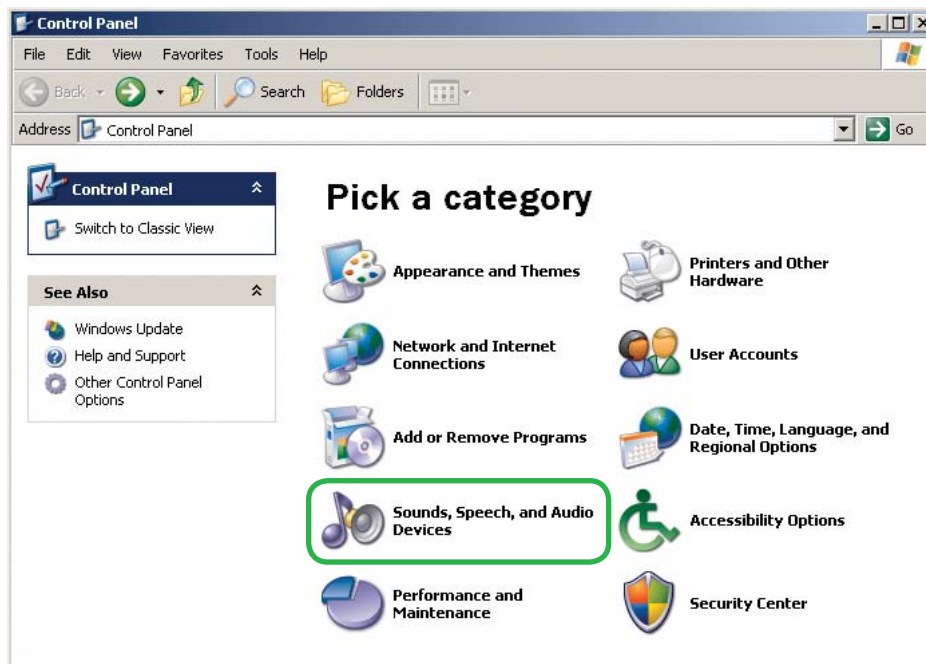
Control Panel

File Edit View Favorites Tools Help

Back Search Folders

Address Control Panel Go

Control Panel

Switch to Classic View

See Also

Windows Update

Help and Support

Other Control Panel Options

Pick a category

Appearance and Themes

Printers and Other Hardware

Network and Internet Connections

User Accounts

Add or Remove Programs

Date, Time, Language, and Regional Options

Sounds, Speech, and Audio Devices

Accessibility Options

Performance and Maintenance

Security Center